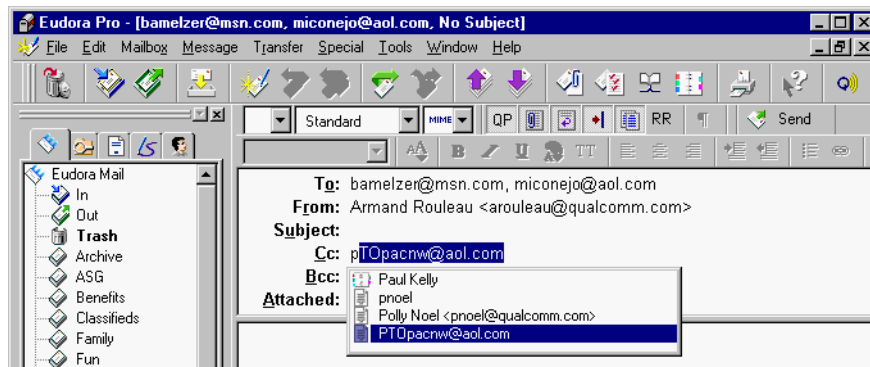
Eudora Pro - [bamelzer@msn.com, miconejo@aol.com, No Subject]

File Edit Mailbox Message Transfer Special Tools Window Help

Standard MIME QP RR Send

Eudora Mail
In
Out
Trash
Archive
ASG
Benefits
Classifieds
Family
Fun

To: bamelzer@msn.com, miconejo@aol.com
From: Armand Rouleau <arouleau@qualcomm.com>
Subject:
Cc: pTOpacnw@aol.com
Bcc:
Attached:

Paul Kelly
pnoel
Polly Noel <pnoel@qualcomm.com>
PTOpacnw@aol.com